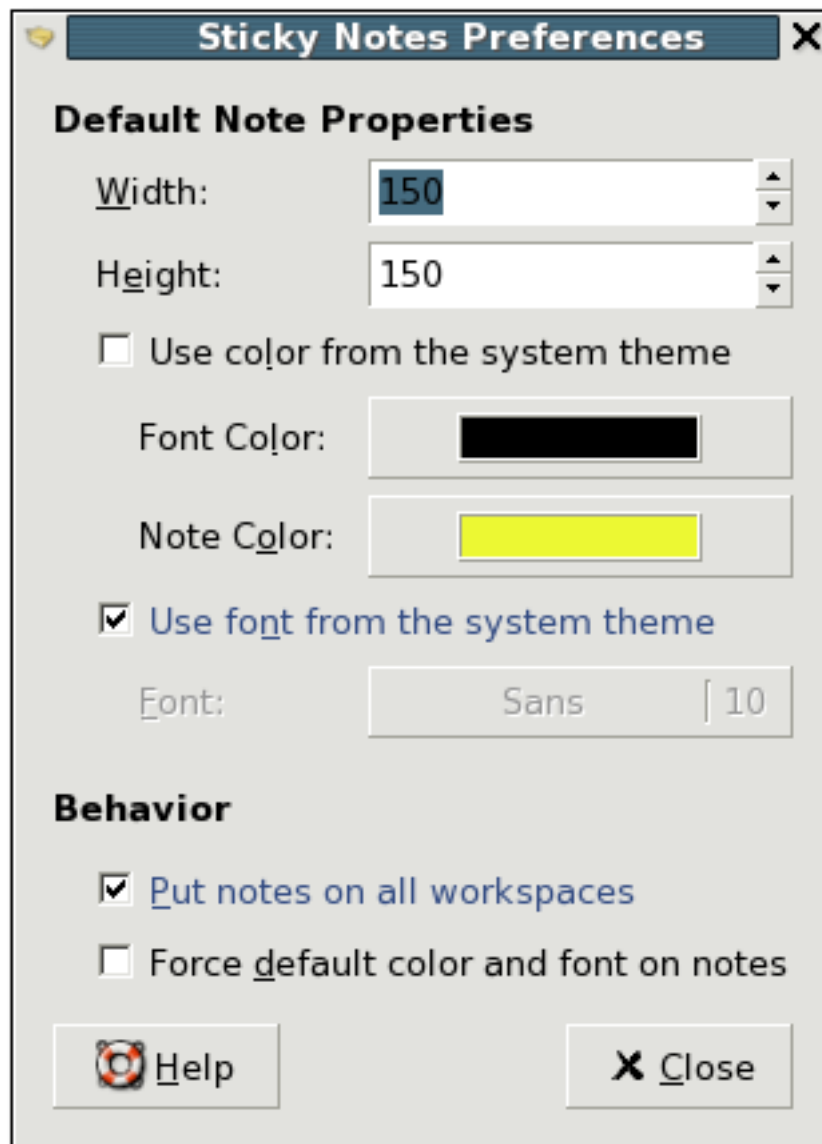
Sticky Notes Preferences

Default Note Properties

Width: 150

Height: 150

Use color from the system theme

Font Color:

Note Color:

Use font from the system theme

Font: Sans 10

Behavior

Put notes on all workspaces

Force default color and font on notes

Help

Close